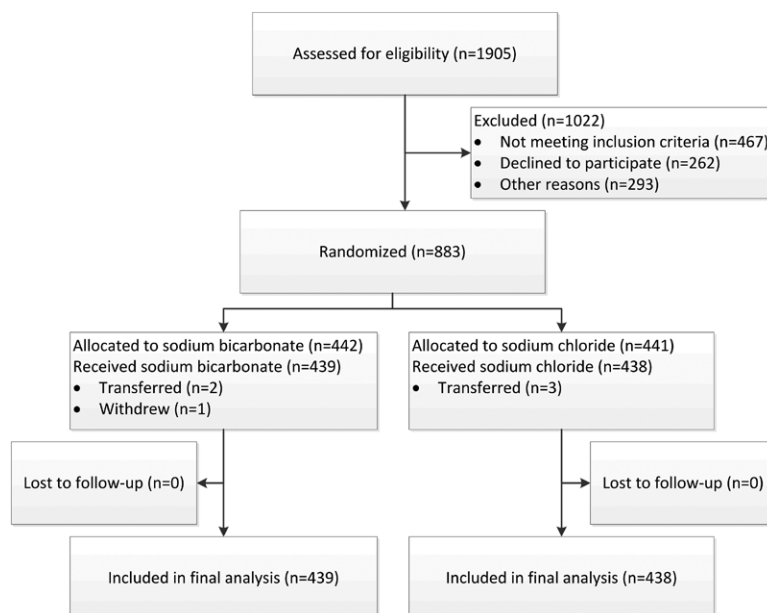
Assessed for eligibility (n=1905)

Excluded (n=1022)
• Not meeting inclusion criteria (n=467)
• Declined to participate (n=262)
• Other reasons (n=293)

Randomized (n=883)

Allocated to sodium bicarbonate (n=442)
Received sodium bicarbonate (n=439)
• Transferred (n=2)
• Withdrew (n=1)

Allocated to sodium chloride (n=441)
Received sodium chloride (n=438)
• Transferred (n=3)

Lost to follow-up (n=0)

Lost to follow-up (n=0)

Included in final analysis (n=439)

Included in final analysis (n=438)